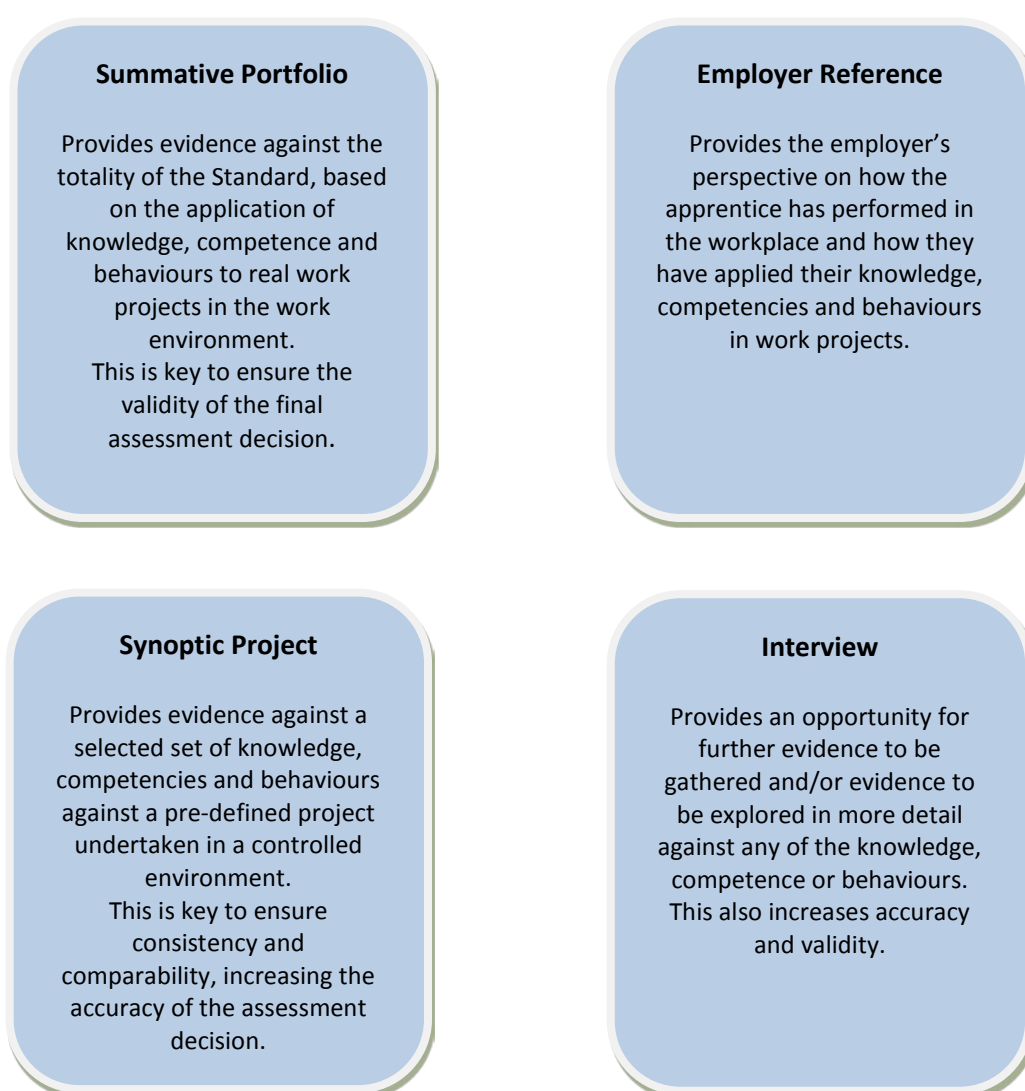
**Summative Portfolio**

Provides evidence against the totality of the Standard, based on the application of knowledge, competence and behaviours to real work projects in the work environment.
This is key to ensure the validity of the final assessment decision.

**Employer Reference**

Provides the employer's perspective on how the apprentice has performed in the workplace and how they have applied their knowledge, competencies and behaviours in work projects.

**Synoptic Project**

Provides evidence against a selected set of knowledge, competencies and behaviours against a pre-defined project undertaken in a controlled environment.
This is key to ensure consistency and comparability, increasing the accuracy of the assessment decision.

**Interview**

Provides an opportunity for further evidence to be gathered and/or evidence to be explored in more detail against any of the knowledge, competence or behaviours.
This also increases accuracy and validity.